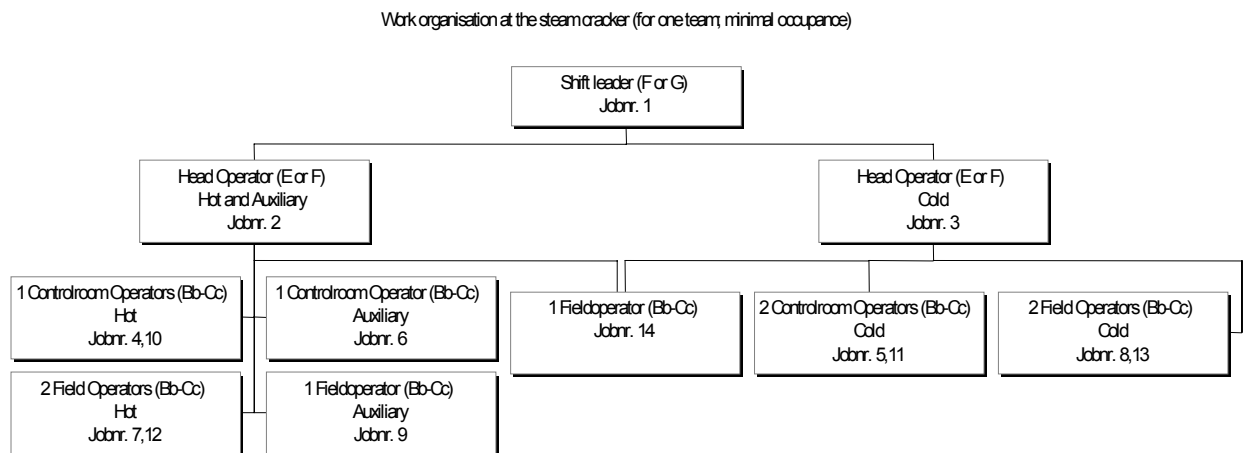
Work organisation at the steam cracker (for one team; minimal occupance)

Shift leader (F or G)
Jobnr. 1

Head Operator (E or F)
Hot and Auxiliary
Jobnr. 2

Head Operator (E or F)
Cold
Jobnr. 3

1 Controlroom Operators (Bb-Cc)
Hot
Jobnr. 4,10

1 Controlroom Operator (Bb-Cc)
Auxiliary
Jobnr. 6

1 Fieldoperator (Bb-Cc)
Jobnr. 14

2 Controlroom Operators (Bb-Cc)
Cold
Jobnr. 5,11

2 Field Operators (Bb-Cc)
Cold
Jobnr. 8,13

2 Field Operators (Bb-Cc)
Hot
Jobnr. 7,12

1 Fieldoperator (Bb-Cc)
Auxiliary
Jobnr. 9